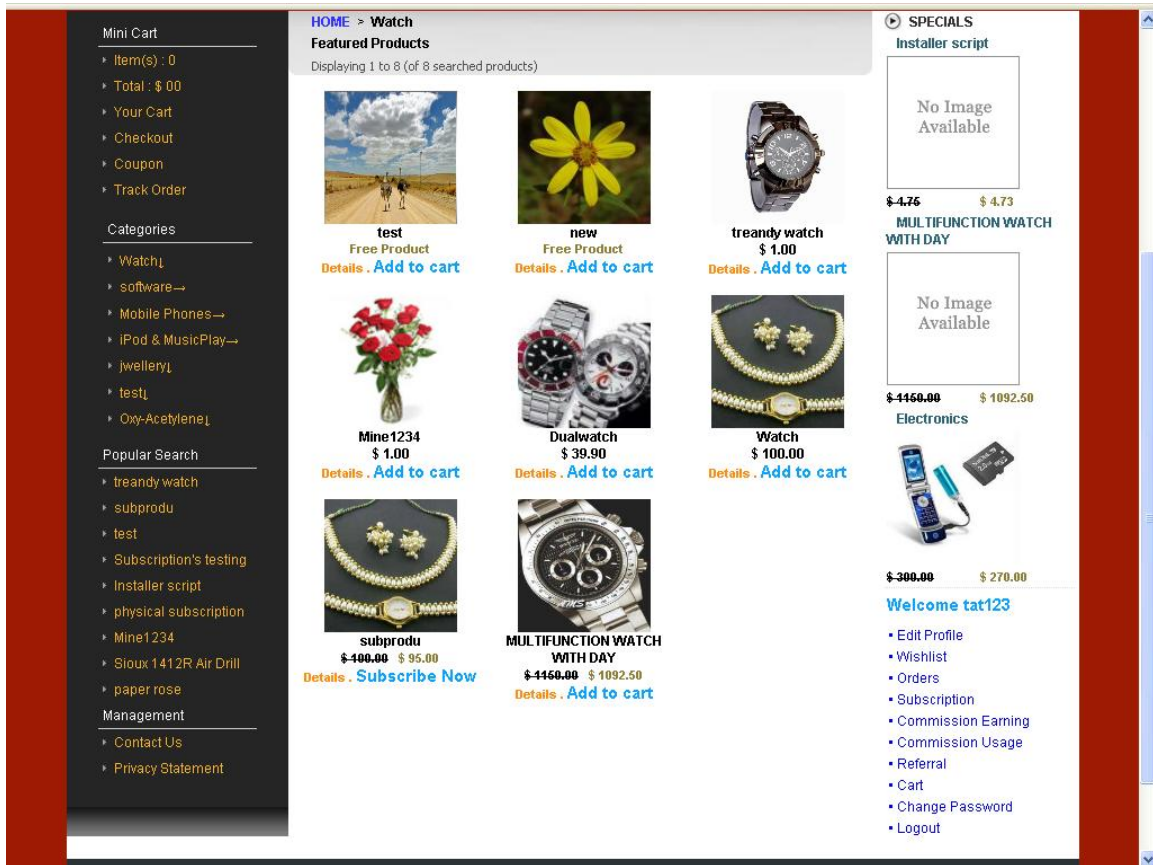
Mini Cart
Item(s) : 0
Total : $ 00
Your Cart
Checkout
Coupon
Track Order

Categories
Watch
software
Mobile Phones
iPod & MusicPlay
jwellery
test
Oxy-Acetylene

Popular Search
treandy watch
subprodu
test
Subscription's testing
Installer script
physical subscription
Mine1234
Sioux 1412R Air Drill
paper rose

Management
Contact Us
Privacy Statement

HOME > Watch
Featured Products
Displaying 1 to 8 (of 8 searched products)

test
Free Product
Details . Add to cart

new
Free Product
Details . Add to cart

treandy watch
$ 1.00
Details . Add to cart

Mine1234
$ 1.00
Details . Add to cart

Dualwatch
$ 39.90
Details . Add to cart

Watch
$ 100.00
Details . Add to cart

subprodu
$ 100.00 $ 95.00
Details . Subscribe Now

MULTIFUNCTION WATCH WITH DAY
$ 1150.00 $ 1092.50
Details . Add to cart

SPECIALS
Installer script
No Image Available
$ 4.75 $ 4.73
MULTIFUNCTION WATCH WITH DAY
No Image Available
$ 1150.00 $ 1092.50
Electronics
$ 300.00 $ 270.00

Welcome tat123
Edit Profile
Wishlist
Orders
Subscription
Commission Earning
Commission Usage
Referral
Cart
Change Password
Logout